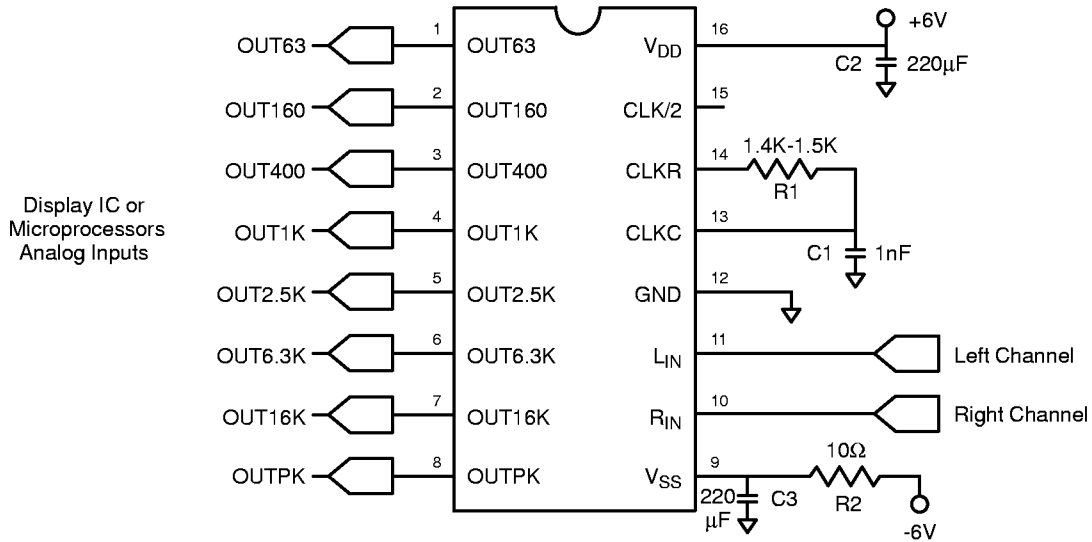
Display IC or Microprocessors Analog Inputs

OUT63
OUT160
OUT400
OUT1K
OUT2.5K
OUT6.3K
OUT16K
OUTPK

1 OUT63
2 OUT160
3 OUT400
4 OUT1K
5 OUT2.5K
6 OUT6.3K
7 OUT16K
8 OUTPK

$V_{DD}$ 16
CLK/2 15
CLKR 14
CLKC 13
GND 12
$L_{IN}$ 11
$R_{IN}$ 10
$V_{SS}$ 9

+6V
C2 220µF
1.4K-1.5K
R1
C1 1nF
Left Channel
Right Channel
10Ω
R2
220 µF C3
-6V